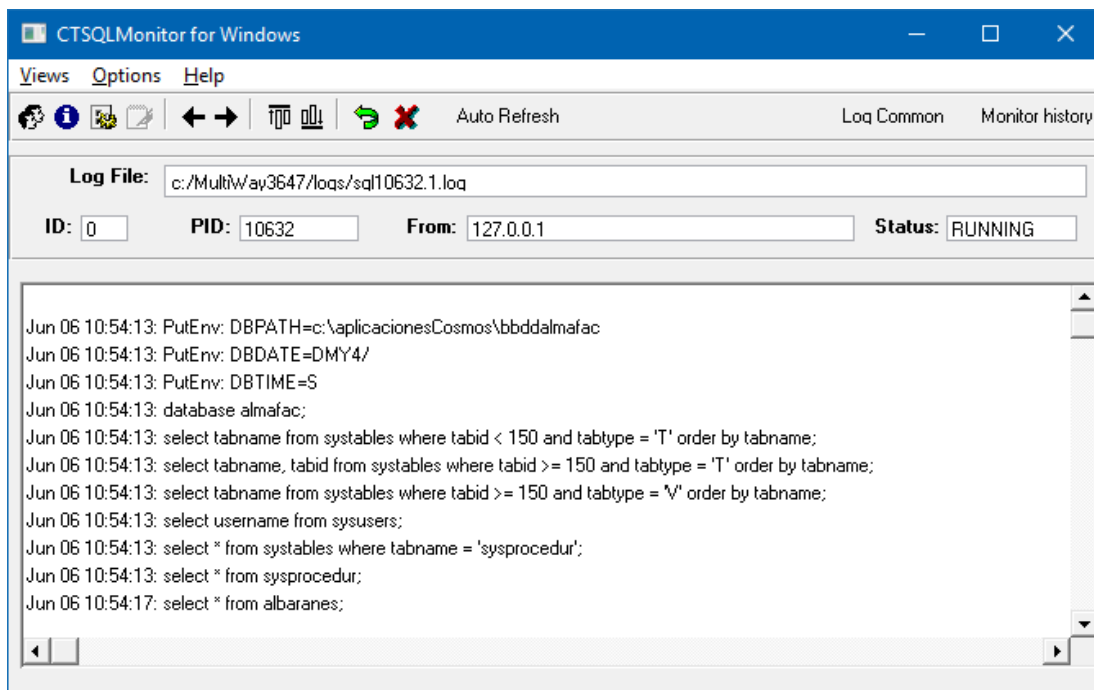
CTSQLMonitor for Windows

Views Options Help

Auto Refresh Log Common Monitor history

Log File: c:/MultiWay3647/logs/sql10632.1.log

ID: 0 PID: 10632 From: 127.0.0.1 Status: RUNNING

Jun 06 10:54:13: PutEnv: DBPATH=c:\aplicacionesCosmos\bbddalmafac
Jun 06 10:54:13: PutEnv: DBDATE=DMY4/
Jun 06 10:54:13: PutEnv: DBTIME=S
Jun 06 10:54:13: database almafac;
Jun 06 10:54:13: select tabname from systables where tabid < 150 and tabtype = 'T' order by tabname;
Jun 06 10:54:13: select tabname, tabid from systables where tabid >= 150 and tabtype = 'T' order by tabname;
Jun 06 10:54:13: select tabname from systables where tabid >= 150 and tabtype = 'V' order by tabname;
Jun 06 10:54:13: select username from sysusers;
Jun 06 10:54:13: select * from systables where tabname = 'sysprocedur';
Jun 06 10:54:13: select * from sysprocedur;
Jun 06 10:54:17: select * from albaranes;